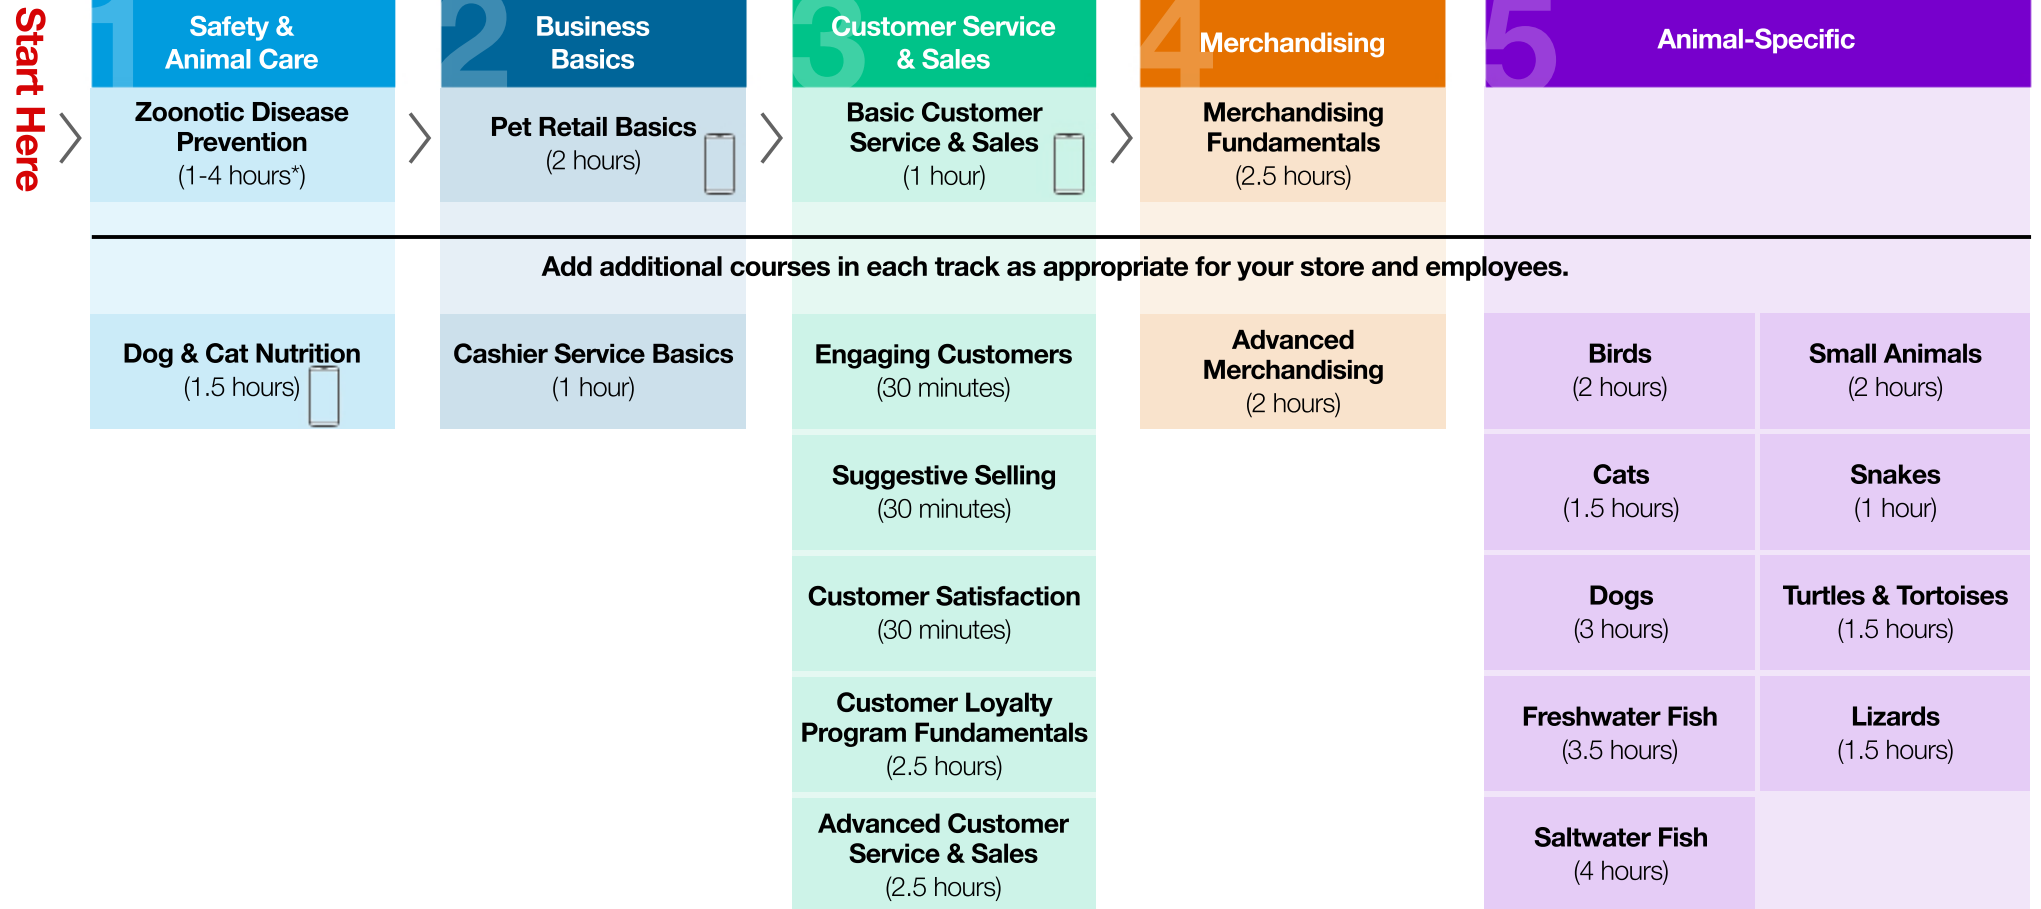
Start Here

1 Safety & Animal Care

Zoonotic Disease Prevention
(1-4 hours*)

2 Business Basics

Pet Retail Basics
(2 hours)

3 Customer Service & Sales

Basic Customer Service & Sales
(1 hour)

4 Merchandising

Merchandising Fundamentals
(2.5 hours)

5 Animal-Specific

Add additional courses in each track as appropriate for your store and employees.

Dog & Cat Nutrition
(1.5 hours)

Cashier Service Basics
(1 hour)

Engaging Customers
(30 minutes)

Suggestive Selling
(30 minutes)

Customer Satisfaction
(30 minutes)

Customer Loyalty Program Fundamentals
(2.5 hours)

Advanced Customer Service & Sales
(2.5 hours)

Advanced Merchandising
(2 hours)

Birds
(2 hours)

Small Animals
(2 hours)

Cats
(1.5 hours)

Snakes
(1 hour)

Dogs
(3 hours)

Turtles & Tortoises
(1.5 hours)

Freshwater Fish
(3.5 hours)

Lizards
(1.5 hours)

Saltwater Fish
(4 hours)